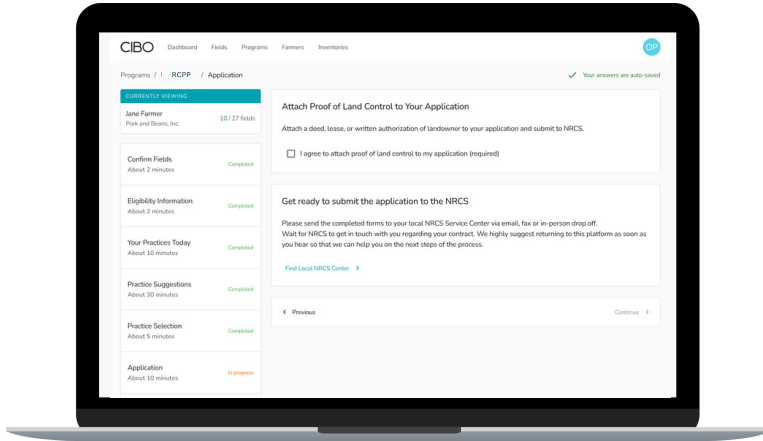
CIBO Dashboard Fields Programs Farmers Inventories

OP

Programs / | RCPP / Application

Your answers are auto-saved

CURRENTLY VIEWING

Jane Farmer
Pork and Beans, Inc.
10 / 27 fields

Confirm Fields
About 2 minutes
Completed

Eligibility Information
About 2 minutes
Completed

Your Practices Today
About 10 minutes
Completed

Practice Suggestions
About 30 minutes
Completed

Practice Selection
About 5 minutes
Completed

Application
About 10 minutes
In progress

Attach Proof of Land Control to Your Application

Attach a deed, lease, or written authorization of landowner to your application and submit to NRCS.

I agree to attach proof of land control to my application (required)

Get ready to submit the application to the NRCS

Please send the completed forms to your local NRCS Service Center via email, fax or in-person drop off.
Wait for NRCS to get in touch with you regarding your contract. We highly suggest returning to this platform as soon as you hear so that we can help you on the next steps of the process.

Find Local NRCS Center

Previous

Continue